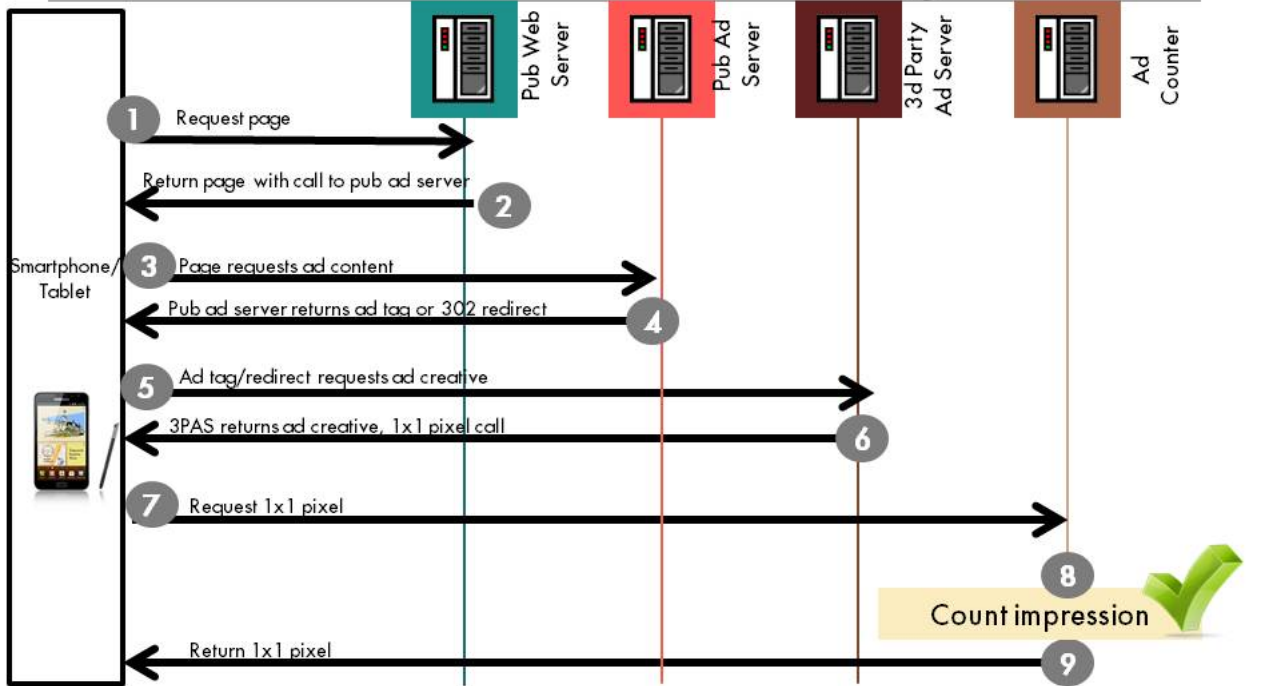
Pub Web Server

Pub Ad Server

3d Party Ad Server

Ad Counter

Smartphone/ Tablet

1 Request page

Return page with call to pub ad server 2

3 Page requests ad content

Pub ad server returns ad tag or 302 redirect 4

5 Ad tag/redirect requests ad creative

3PAS returns ad creative, 1x1 pixel call 6

7 Request 1x1 pixel

8

Count impression

Return 1x1 pixel 9